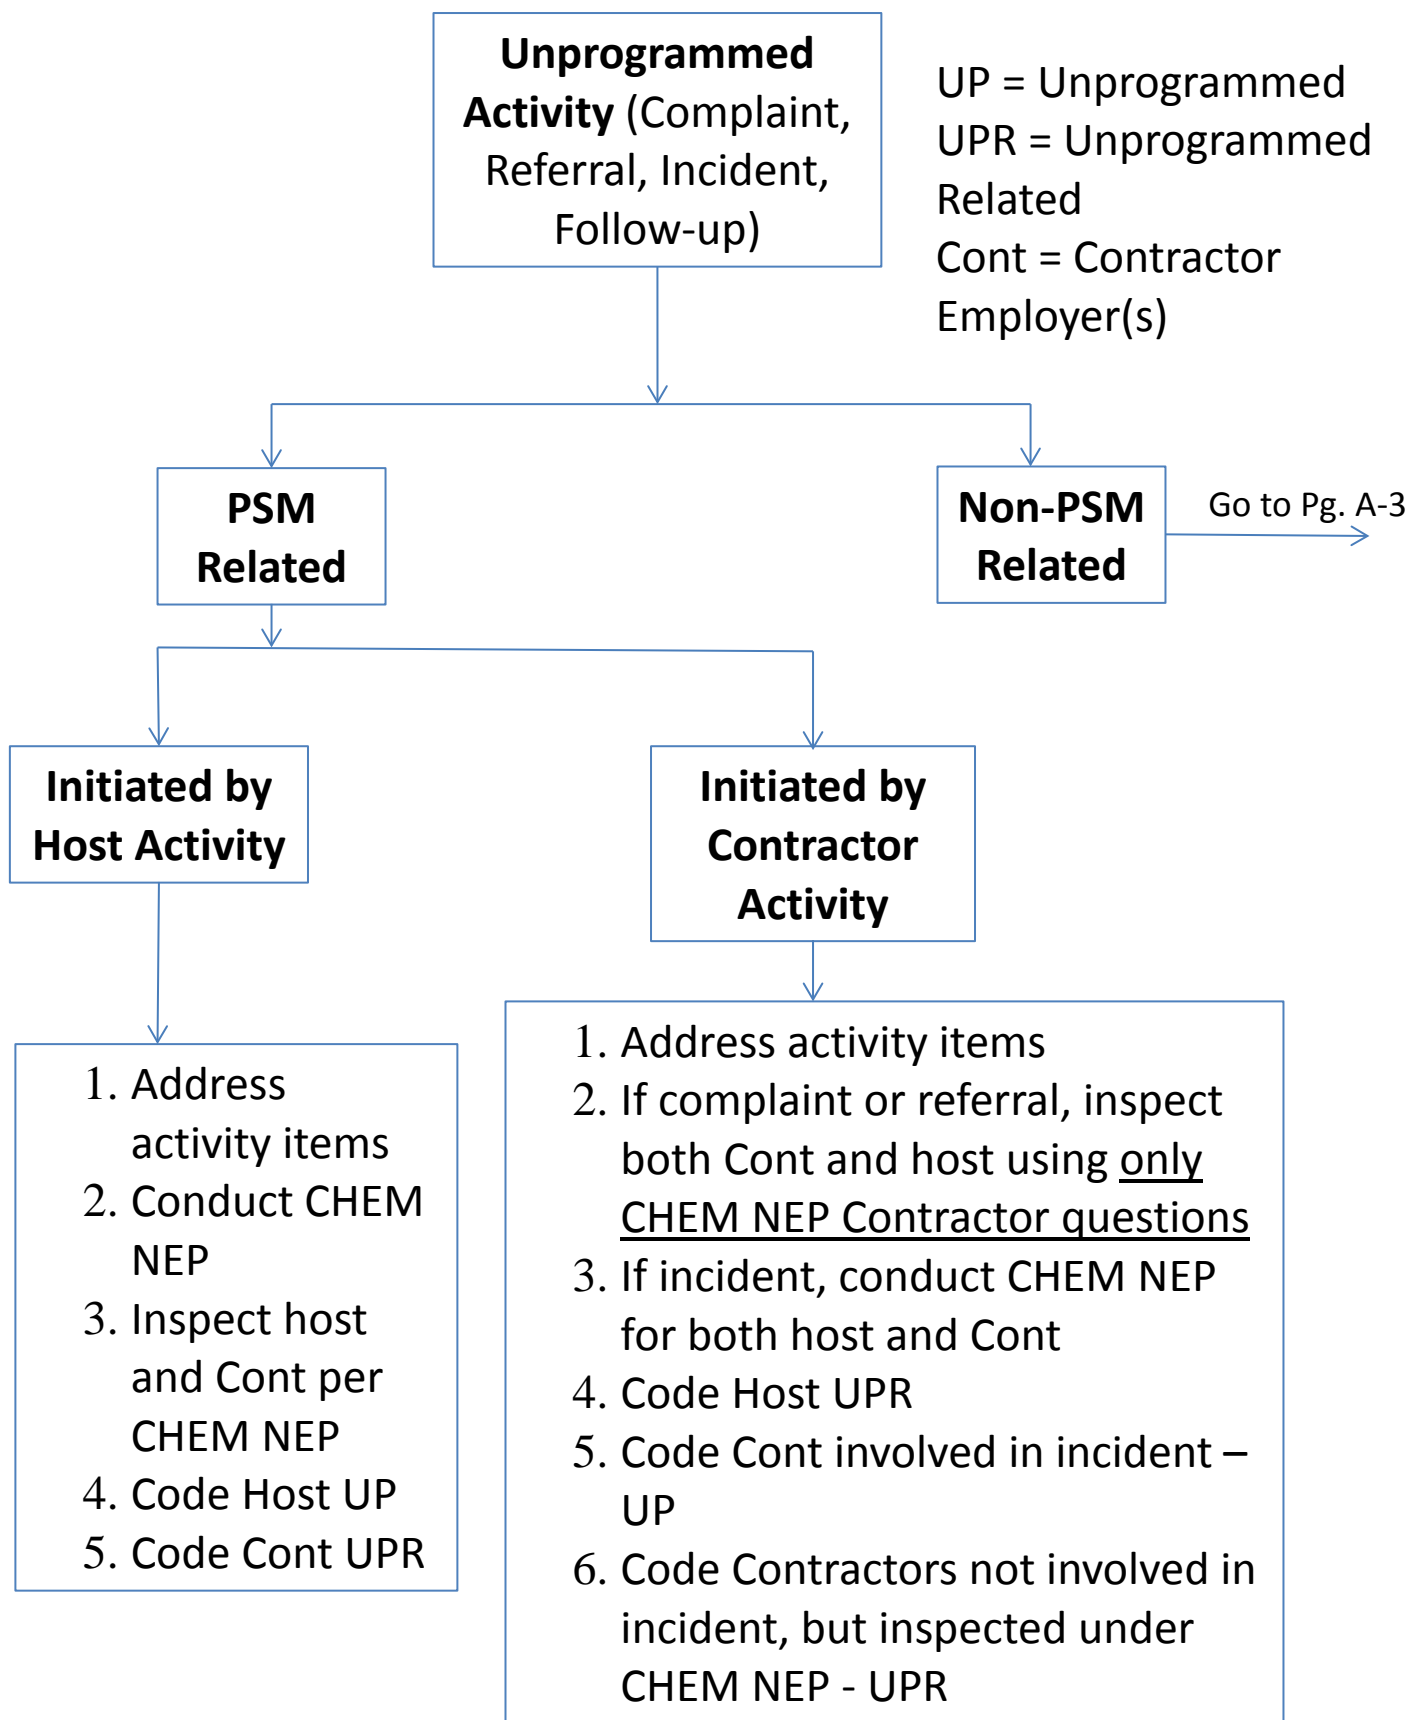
**Unprogrammed Activity** (Complaint, Referral, Incident, Follow-up)

UP = Unprogrammed
UPR = Unprogrammed Related
Cont = Contractor Employer(s)

**PSM Related**

**Non-PSM Related**

Go to Pg. A-3

**Initiated by Host Activity**

**Initiated by Contractor Activity**

1. Address activity items
2. Conduct CHEM NEP
3. Inspect host and Cont per CHEM NEP
4. Code Host UP
5. Code Cont UPR

1. Address activity items
2. If complaint or referral, inspect both Cont and host using only CHEM NEP Contractor questions
3. If incident, conduct CHEM NEP for both host and Cont
4. Code Host UPR
5. Code Cont involved in incident – UP
6. Code Contractors not involved in incident, but inspected under CHEM NEP - UPR